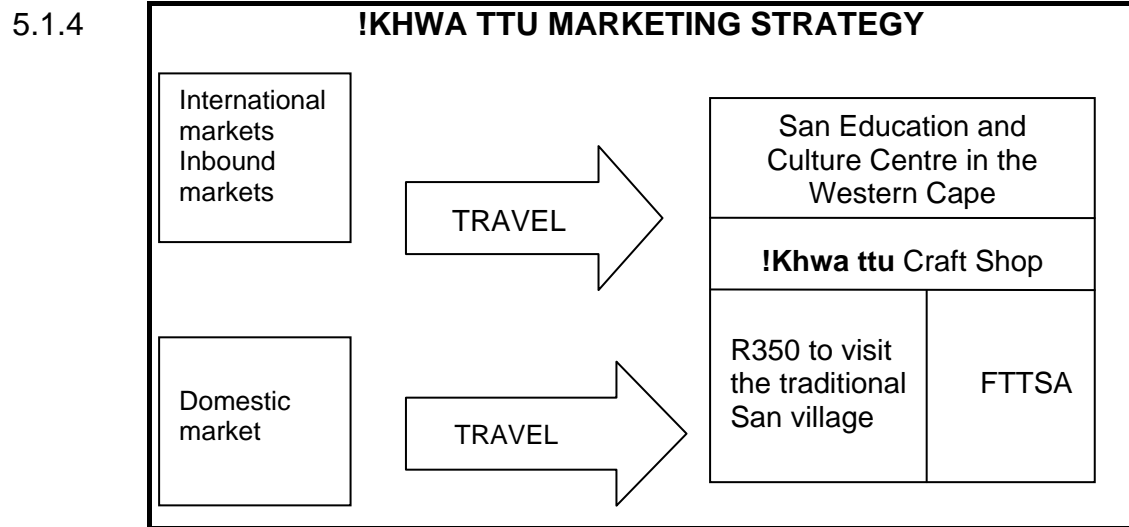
5.1.4

**!KHWA TTU MARKETING STRATEGY**

International markets
Inbound markets

TRAVEL

San Education and Culture Centre in the Western Cape

**!Khwa ttu** Craft Shop

R350 to visit the traditional San village

FTTSA

Domestic market

TRAVEL